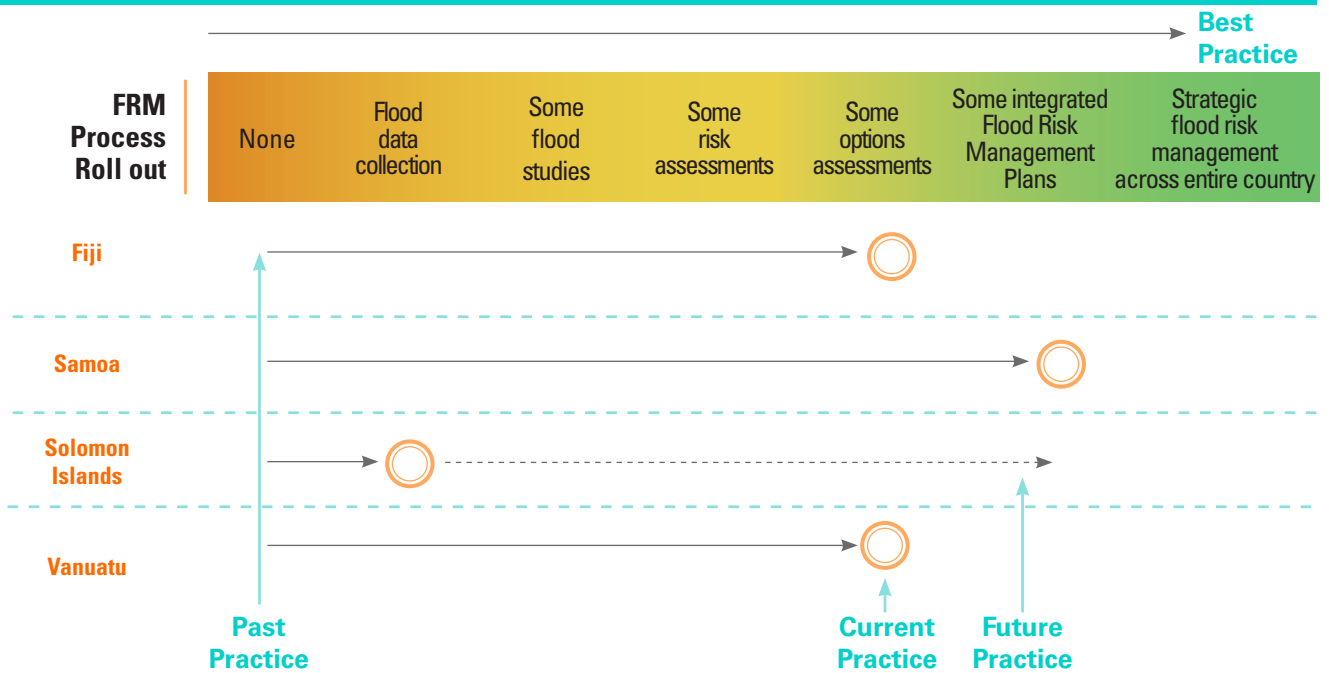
Best Practice

FRM Process Roll out

None

Flood data collection

Some flood studies

Some risk assessments

Some options assessments

Some integrated Flood Risk Management Plans

Strategic flood risk management across entire country

Fiji

Samoa

Solomon Islands

Vanuatu

Past Practice

Current Practice

Future Practice